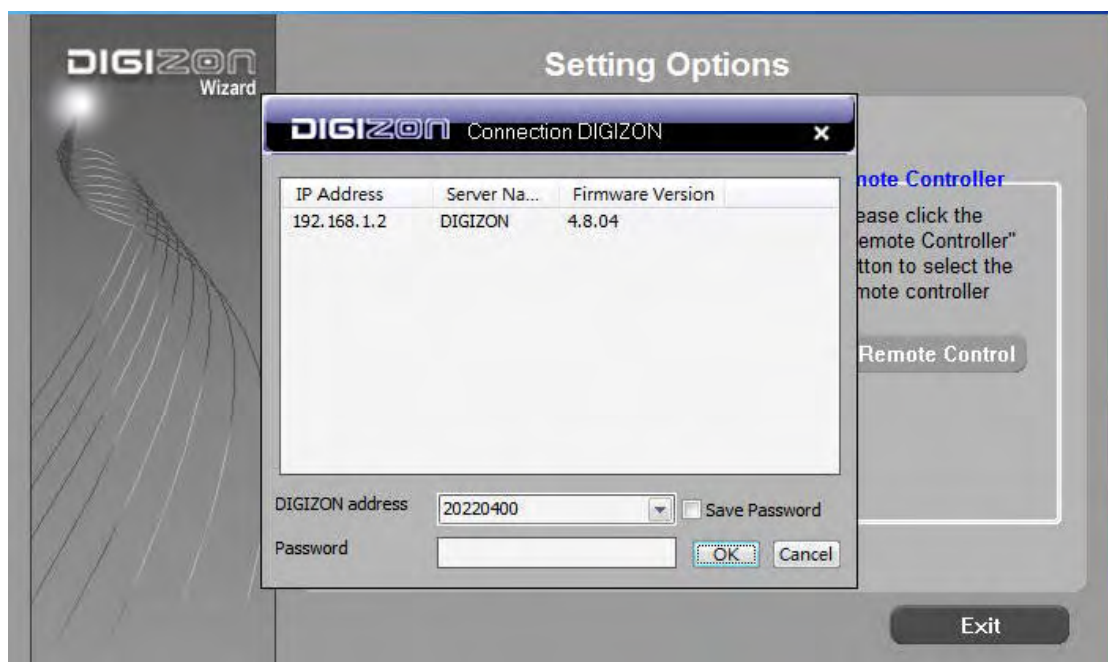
DIGIZON
Wizard

Setting Options

DIGIZON Connection DIGIZON ×

| IP Address | Server Na... | Firmware Version |
|---|---|---|
| 192.168.1.2 | DIGIZON | 4.8.04 |

DIGIZON address 20220400 Save Password
Password OK Cancel

mote Controller
ease click the
emote Controller"
tton to select the
mote controller

Remote Control

Exit